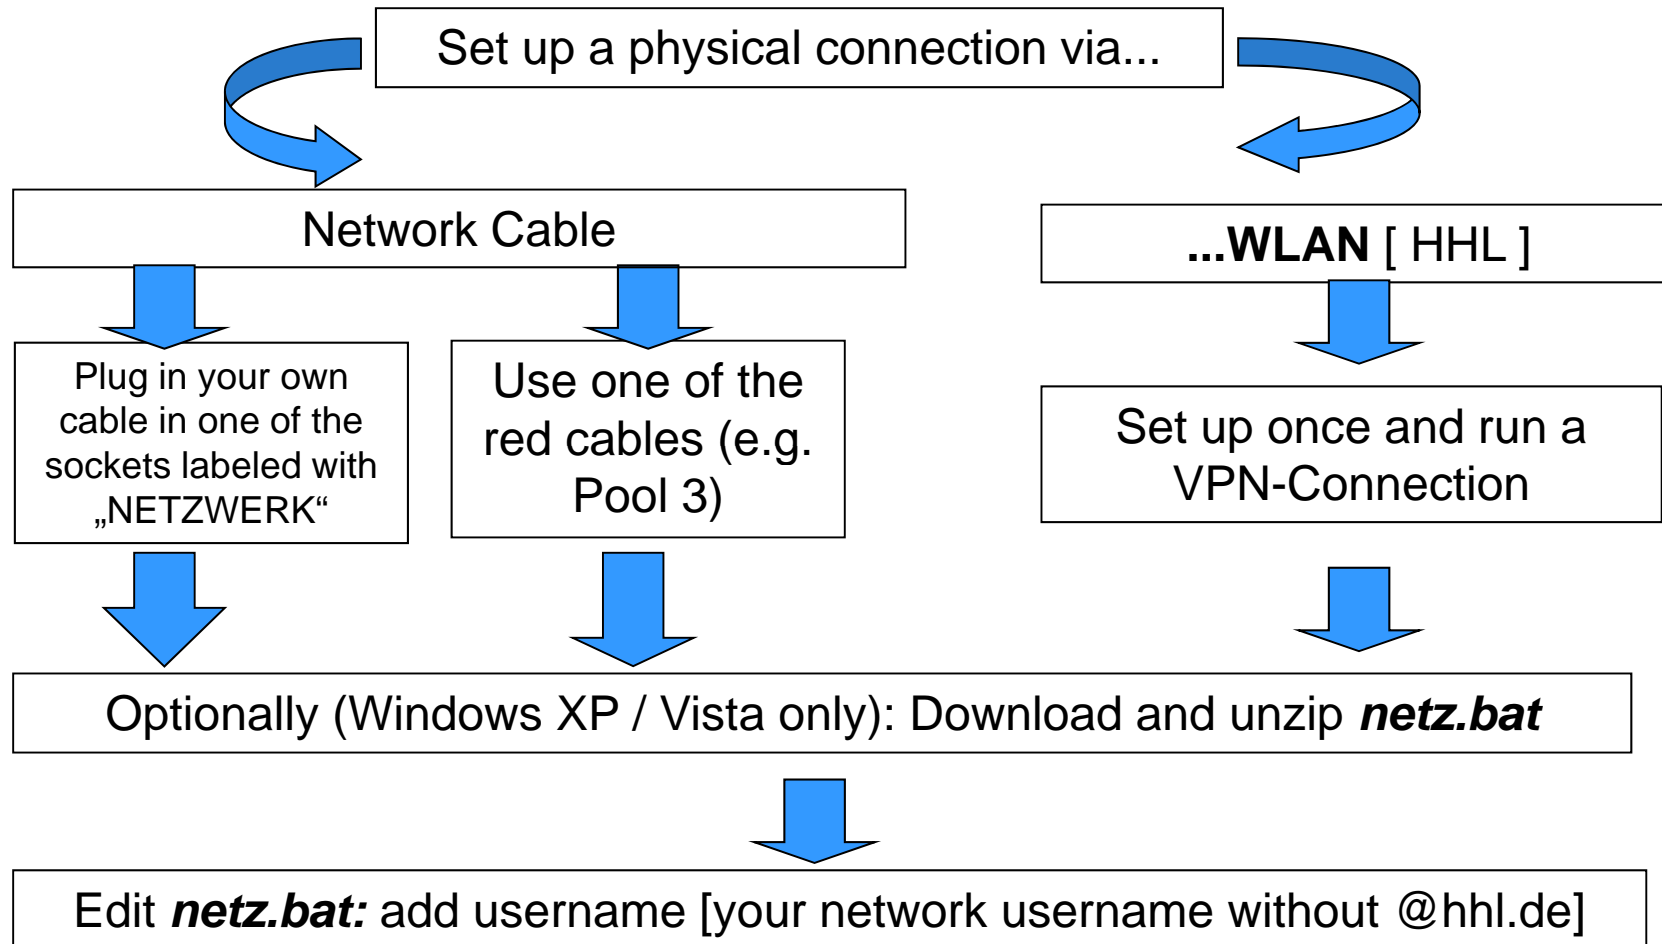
Set up a physical connection via...

Network Cable

...WLAN [ HHL ]

Plug in your own cable in one of the sockets labeled with „NETZWERK“

Use one of the red cables (e.g. Pool 3)

Set up once and run a VPN-Connection

Optionally (Windows XP / Vista only): Download and unzip ***netz.bat***

Edit ***netz.bat:*** add username [your network username without @hhl.de]